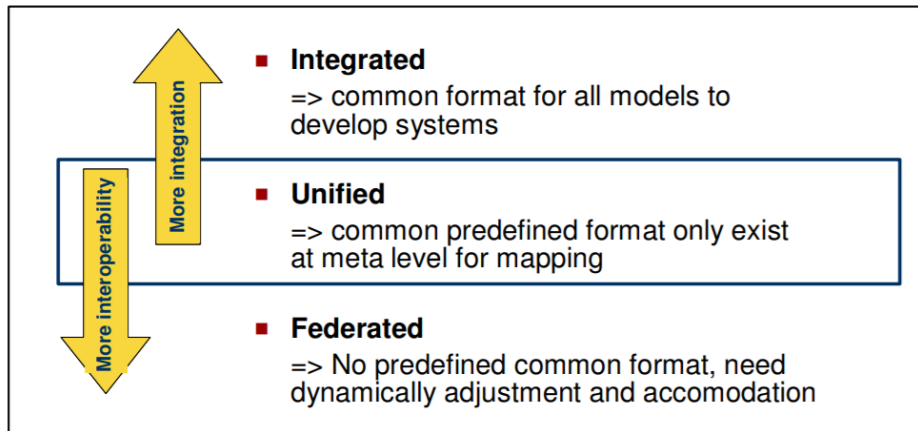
More integration

More interoperability

Integrated
=> common format for all models to develop systems

Unified
=> common predefined format only exist at meta level for mapping

Federated
=> No predefined common format, need dynamically adjustment and accomodation